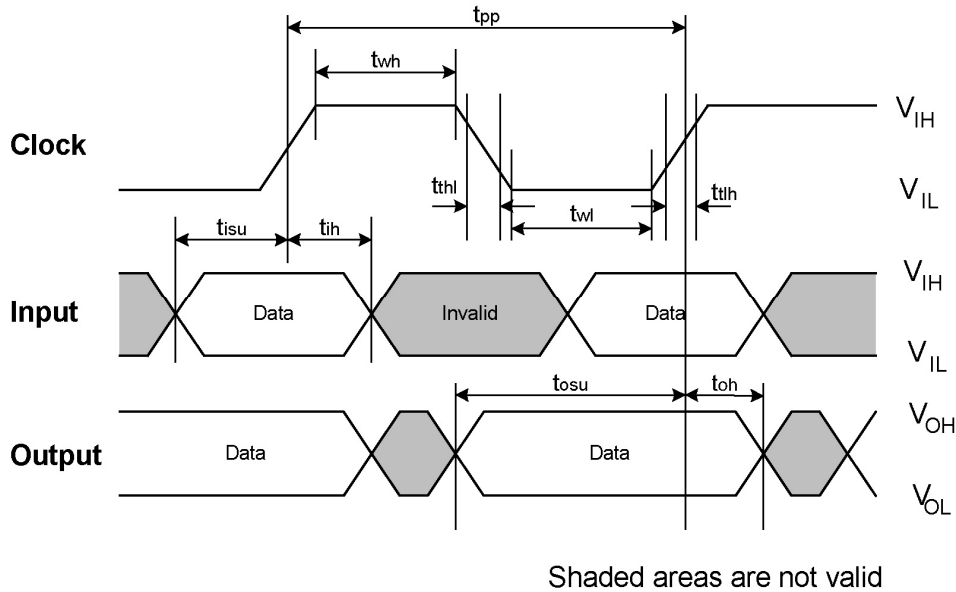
$t_{pp}$

$t_{wh}$

Clock

$V_{IH}$

$t_{thl}$

$t_{tlh}$

$V_{IL}$

$t_{wl}$

$t_{isu}$

$t_{ih}$

$V_{IH}$

Input

Data

Invalid

Data

$V_{IL}$

$t_{osu}$

$t_{oh}$

$V_{OH}$

Output

Data

Data

$V_{OL}$

Shaded areas are not valid